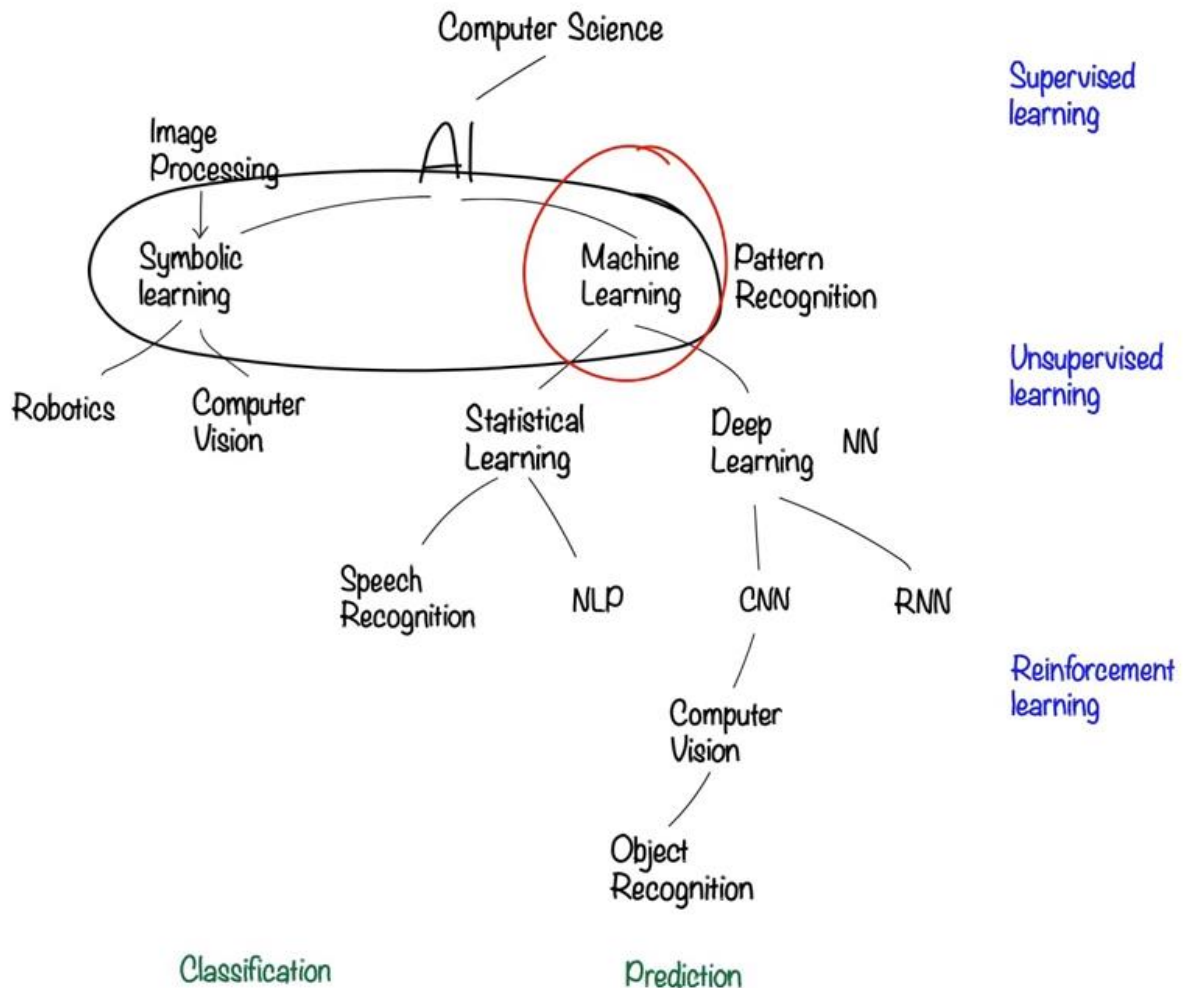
Computer Science

Supervised learning

Image Processing

AI

Symbolic learning

Machine Learning

Pattern Recognition

Unsupervised learning

Robotics

Computer Vision

Statistical Learning

Deep Learning

NN

Speech Recognition

NLP

CNN

RNN

Reinforcement learning

Computer Vision

Object Recognition

Classification

Prediction